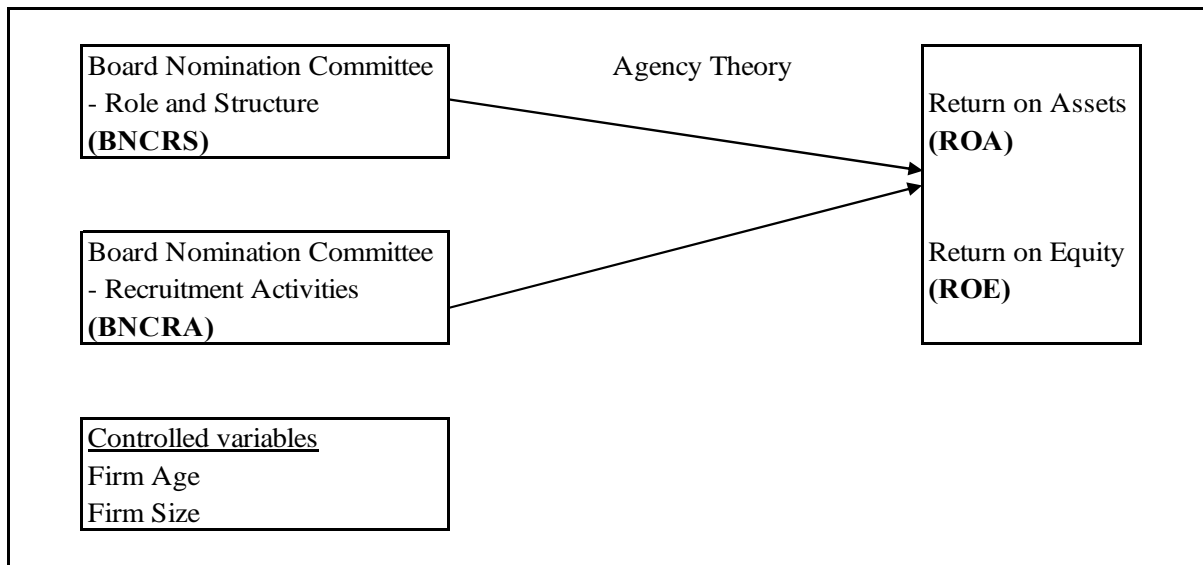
Board Nomination Committee
- Role and Structure
**(BNCRS)**

Agency Theory

Return on Assets
**(ROA)**

Return on Equity
**(ROE)**

Board Nomination Committee
- Recruitment Activities
**(BNCRA)**

Controlled variables
Firm Age
Firm Size